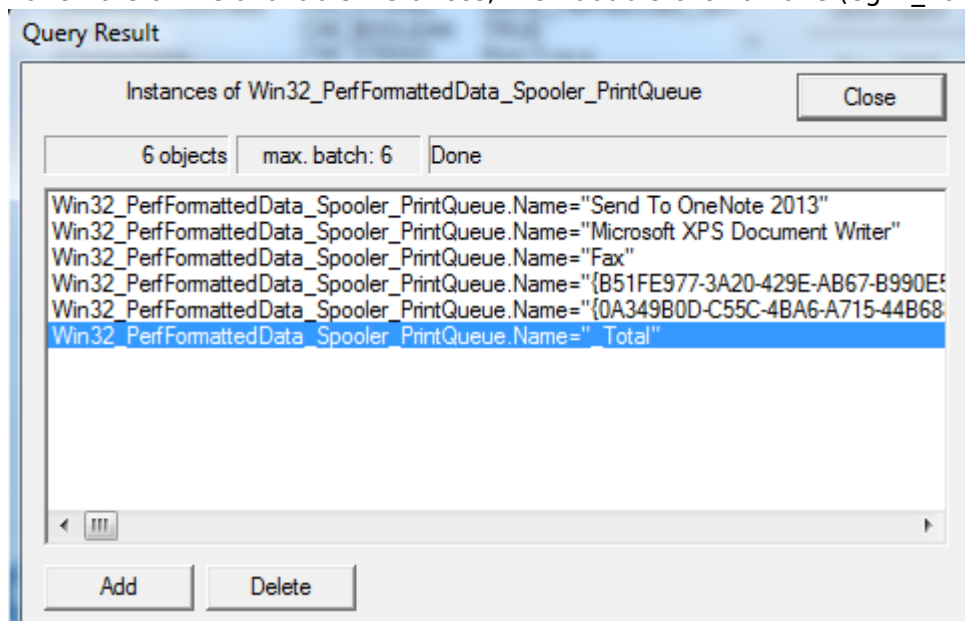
Query Result

Instances of Win32_PerfFormattedData_Spooler_PrintQueue

Close

6 objects | max. batch: 6 | Done

Win32_PerfFormattedData_Spooler_PrintQueue.Name="Send To OneNote 2013"
Win32_PerfFormattedData_Spooler_PrintQueue.Name="Microsoft XPS Document Writer"
Win32_PerfFormattedData_Spooler_PrintQueue.Name="Fax"
Win32_PerfFormattedData_Spooler_PrintQueue.Name="{B51FE977-3A20-429E-AB67-B990E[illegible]
Win32_PerfFormattedData_Spooler_PrintQueue.Name="{0A349B0D-C55C-4BA6-A715-44B68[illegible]
Win32_PerfFormattedData_Spooler_PrintQueue.Name="_Total"

Add

Delete